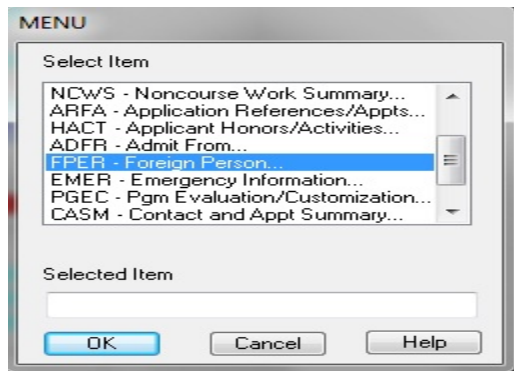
MENU

Select Item

NCWS - Noncourse Work Summary...
ARFA - Application References/Appts...
HACT - Applicant Honors/Activities...
ADFR - Admit From...
FPER - Foreign Person...
EMER - Emergency Information...
PGEC - Pgm Evaluation/Customization...
CASM - Contact and Appt Summary...

Selected Item

OK Cancel Help